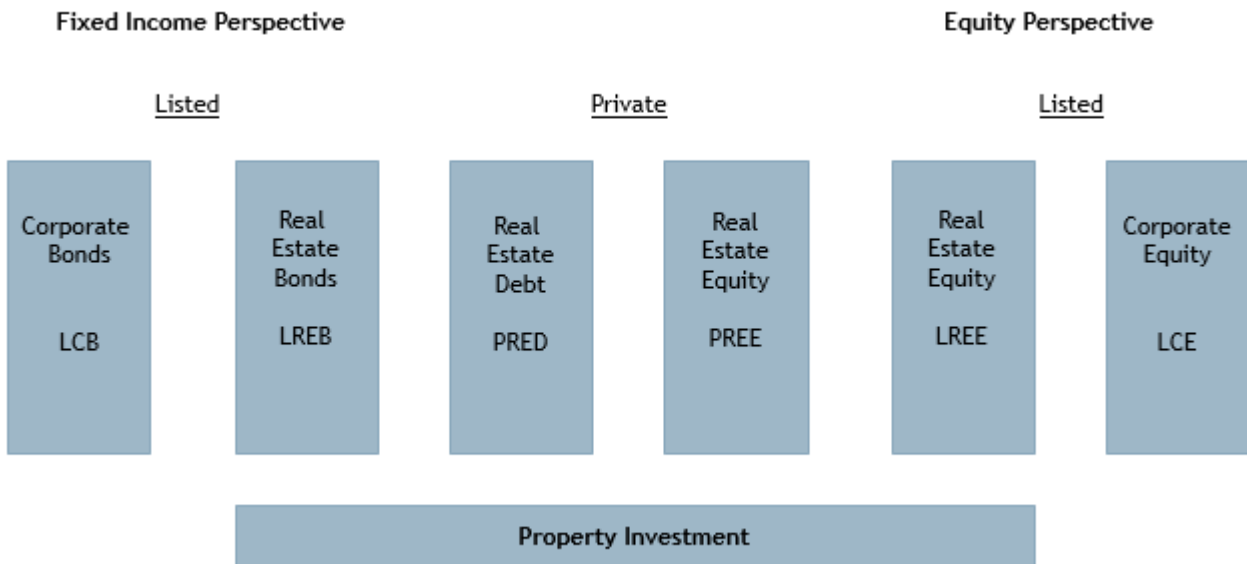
Fixed Income Perspective

Equity Perspective

Listed

Private

Listed

Corporate Bonds

LCB

Real Estate Bonds

LREB

Real Estate Debt

PRED

Real Estate Equity

PREE

Real Estate Equity

LREE

Corporate Equity

LCE

Property Investment